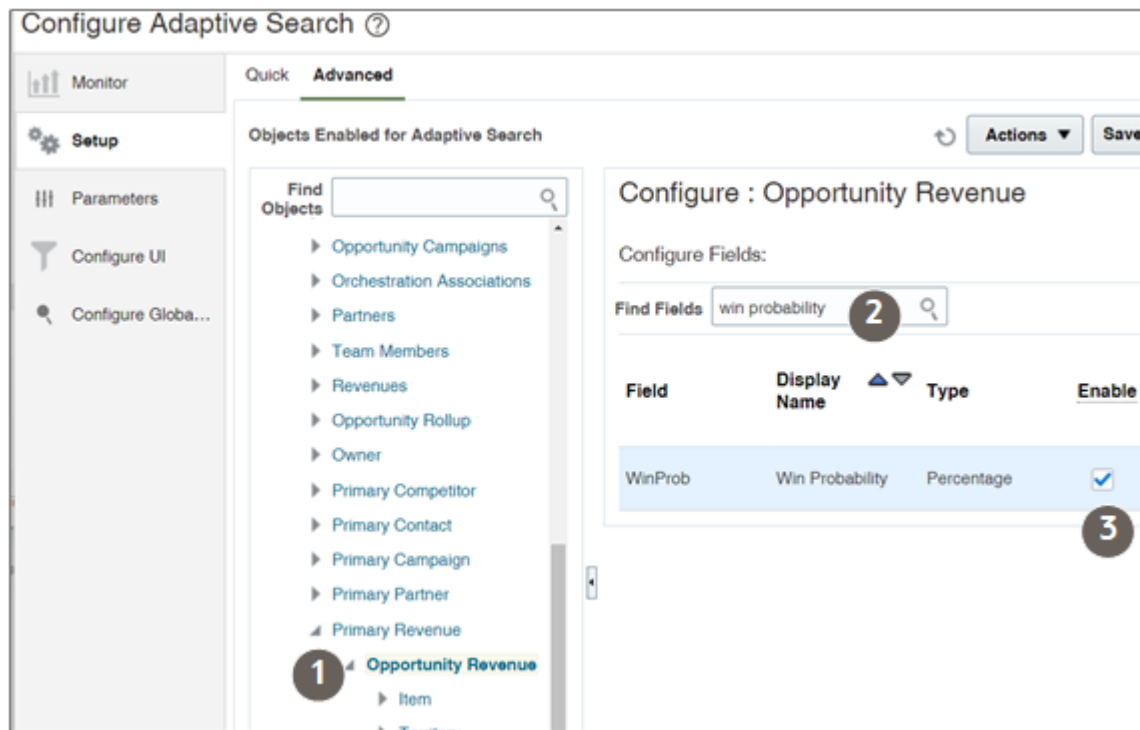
Configure Adaptive Search ⓘ

Monitor

Setup

Parameters

Configure UI

Configure Globa...

Quick Advanced

Objects Enabled for Adaptive Search

Actions ▼ Save

Find Objects

Opportunity Campaigns
Orchestration Associations
Partners
Team Members
Revenues
Opportunity Rollup
Owner
Primary Competitor
Primary Contact
Primary Campaign
Primary Partner
Primary Revenue
1
Opportunity Revenue
Item
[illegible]

Configure : Opportunity Revenue

Configure Fields:

Find Fields win probability 2

| Field | Display Name | Type | Enable |
|---|---|---|---|
| WinProb | Win Probability | Percentage | ✓ |

3